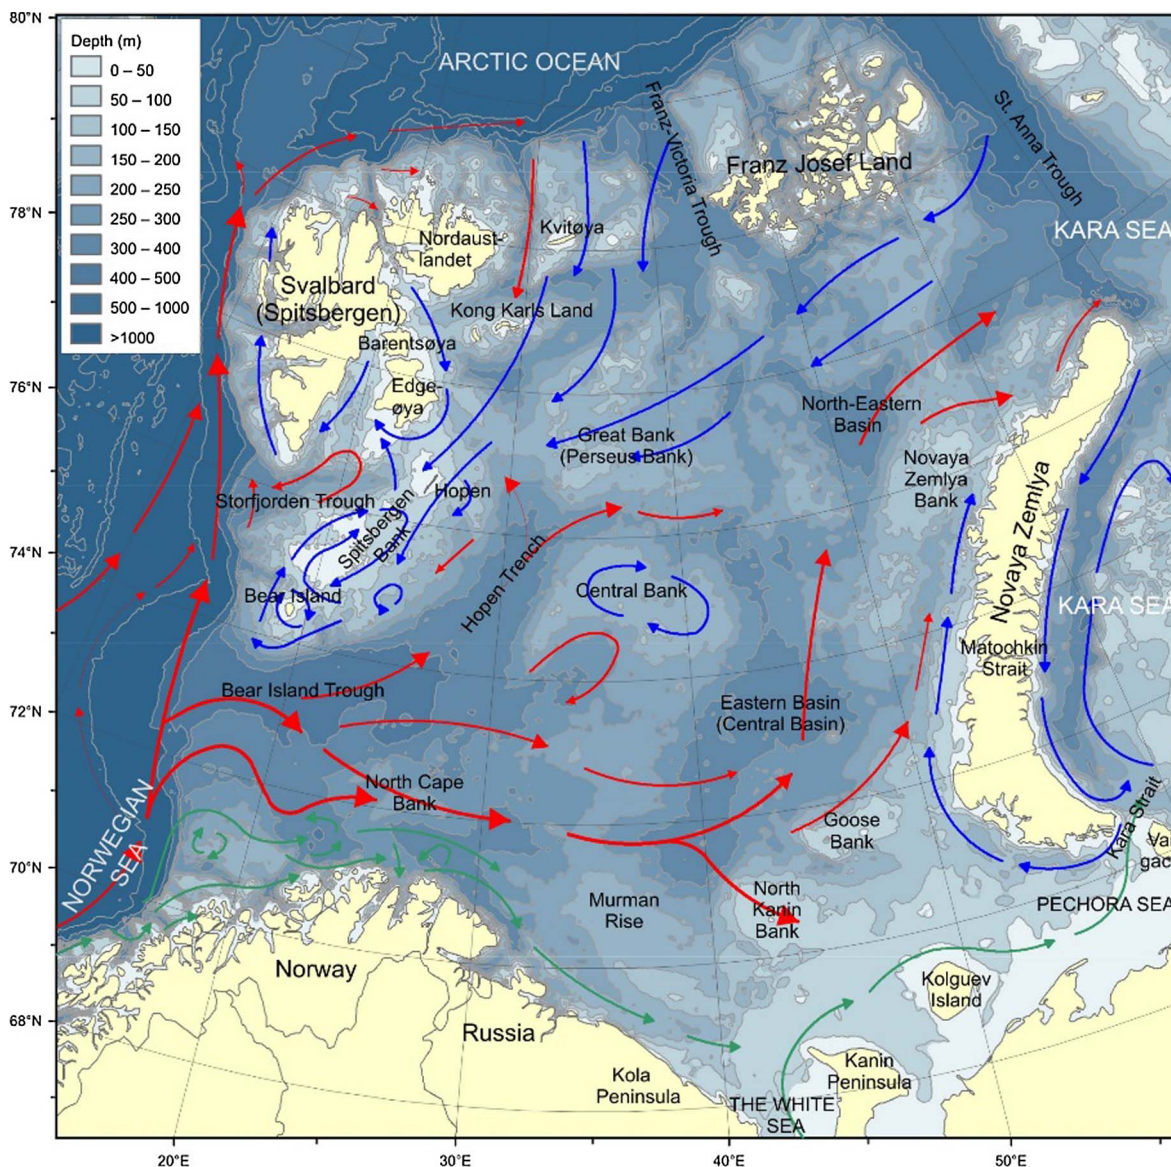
80°N
78°N
76°N
74°N
72°N
70°N
68°N

Depth (m)
0 – 50
50 – 100
100 – 150
150 – 200
200 – 250
250 – 300
300 – 400
400 – 500
500 – 1000
>1000

ARCTIC OCEAN
Franz-Victoria Trough
St. Anna Trough
Franz Josef Land
KARA SEA
Kvitøya
Nordaustlandet
Svalbard (Spitsbergen)
Kong Karls Land
Barentsøya
Edgeøya
North-Eastern Basin
Great Bank (Perseus Bank)
Storfjorden Trough
Hopen
Spitsbergen Bank
Novaya Zemlya Bank
Novaya Zemlya
Hopen Trench
Central Bank
Bear Island
KARA SEA
Matochkin Strait
Bear Island Trough
Eastern Basin (Central Basin)
NORWEGIAN SEA
North Cape Bank
Goose Bank
Kara Strait
Va gac
North Kanin Bank
PECHORA SEA
Murman Rise
Norway
Kolguev Island
Russia
Kanin Peninsula
Kola Peninsula
THE WHITE SEA

20°E
30°E
40°E
50°E